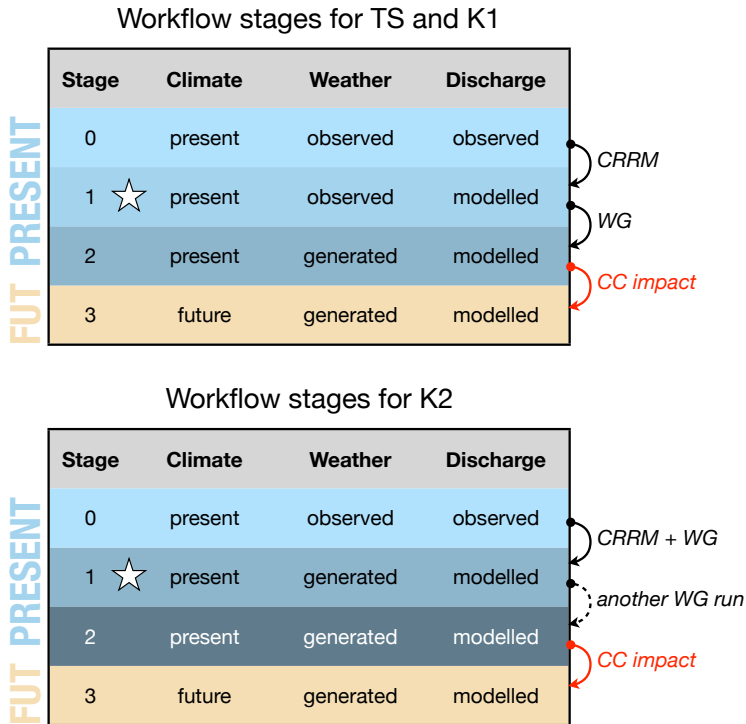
Workflow stages for TS and K1

| Stage | Climate | Weather | Discharge |
|---|---|---|---|
| 0 | present | observed | observed |
| 1 ☆ | present | observed | modelled |
| 2 | present | generated | modelled |
| 3 | future | generated | modelled |

PRESENT
FUT

CRRM
WG
CC impact

Workflow stages for K2

| Stage | Climate | Weather | Discharge |
|---|---|---|---|
| 0 | present | observed | observed |
| 1 ☆ | present | generated | modelled |
| 2 | present | generated | modelled |
| 3 | future | generated | modelled |

PRESENT
FUT

CRRM + WG
another WG run
CC impact